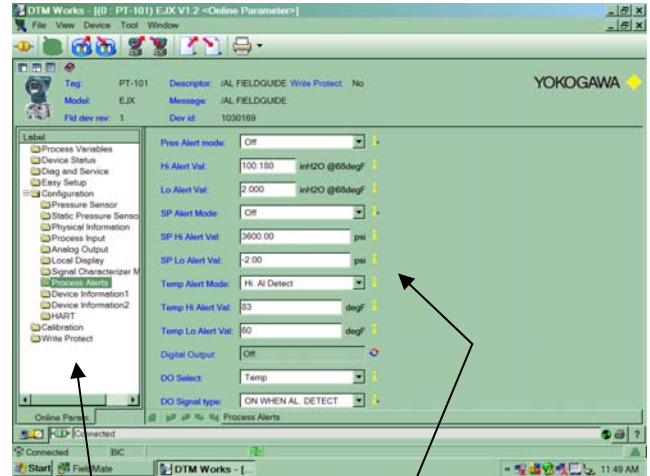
DTM Works - [(0 : PT-101) EJX V1.2 <Online Parameter>]
File View Device Tool Window

Tag: PT-101 Descriptor: /AL FIELDGUIDE Write Protect: No
Model: EJX Message: /AL FIELDGUIDE
Fld dev rev: 1 Dev id: 1030169
YOKOGAWA

Label
Process Variables
Device Status
Diag and Service
Easy Setup
Configuration
Pressure Sensor
Static Pressure Senso
Physical Information
Process Input
Analog Output
Local Display
Signal Characterizer M
Process Alerts
Device Information1
Device Information2
HART
Calibration
Write Protect

Online Param

| | | |
|---|---|---|
| Pres Alert mode: | Off | |
| Hi Alert Val: | 100.180 | inH2O @68degF |
| Lo Alert Val: | 2.000 | inH2O @68degF |
| SP Alert Mode: | Off | |
| SP Hi Alert Val: | 3600.00 | psi |
| SP Lo Alert Val: | -2.00 | psi |
| Temp Alert Mode: | Hi. Al Detect | |
| Temp Hi Alert Val: | 83 | degF |
| Temp Lo Alert Val: | 60 | degF |
| Digital Output: | Off | |
| DO Select: | Temp | |
| DO Signal type: | ON WHEN AL. DETECT | |

Process Alerts
Connected
Connected BC
Start FieldMate DTM Works - [... 11:49 AM